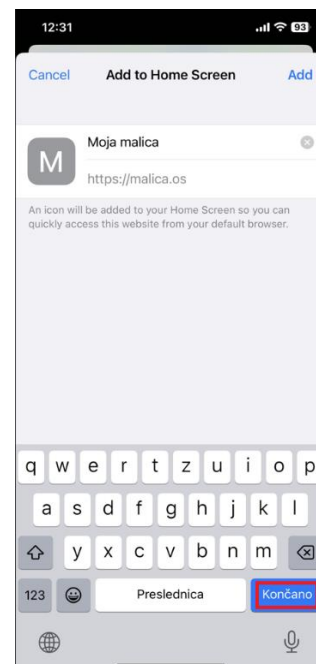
12:31
93

Cancel Add to Home Screen Add

M
Moja malica
https://malica.os

An icon will be added to your Home Screen so you can quickly access this website from your default browser.

q w e r t z u i o p
a s d f g h j k l
y x c v b n m
123 Preslednica Končano